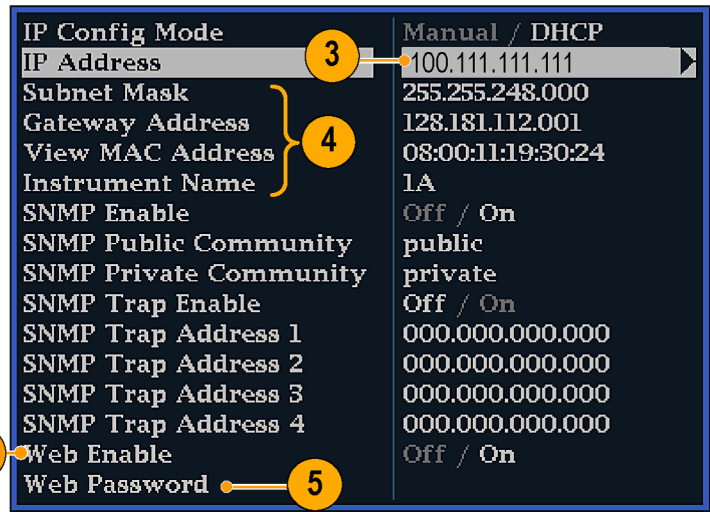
| IP Config Mode | Manual / DHCP |
|---|---|
| IP Address | 100.111.111.111 |
| Subnet Mask | 255.255.248.000 |
| Gateway Address | 128.181.112.001 |
| View MAC Address | 08:00:11:19:30:24 |
| Instrument Name | 1A |
| SNMP Enable | Off / On |
| SNMP Public Community | public |
| SNMP Private Community | private |
| SNMP Trap Enable | Off / On |
| SNMP Trap Address 1 | 000.000.000.000 |
| SNMP Trap Address 2 | 000.000.000.000 |
| SNMP Trap Address 3 | 000.000.000.000 |
| SNMP Trap Address 4 | 000.000.000.000 |
| Web Enable | Off / On |
| Web Password | |

3

4

5